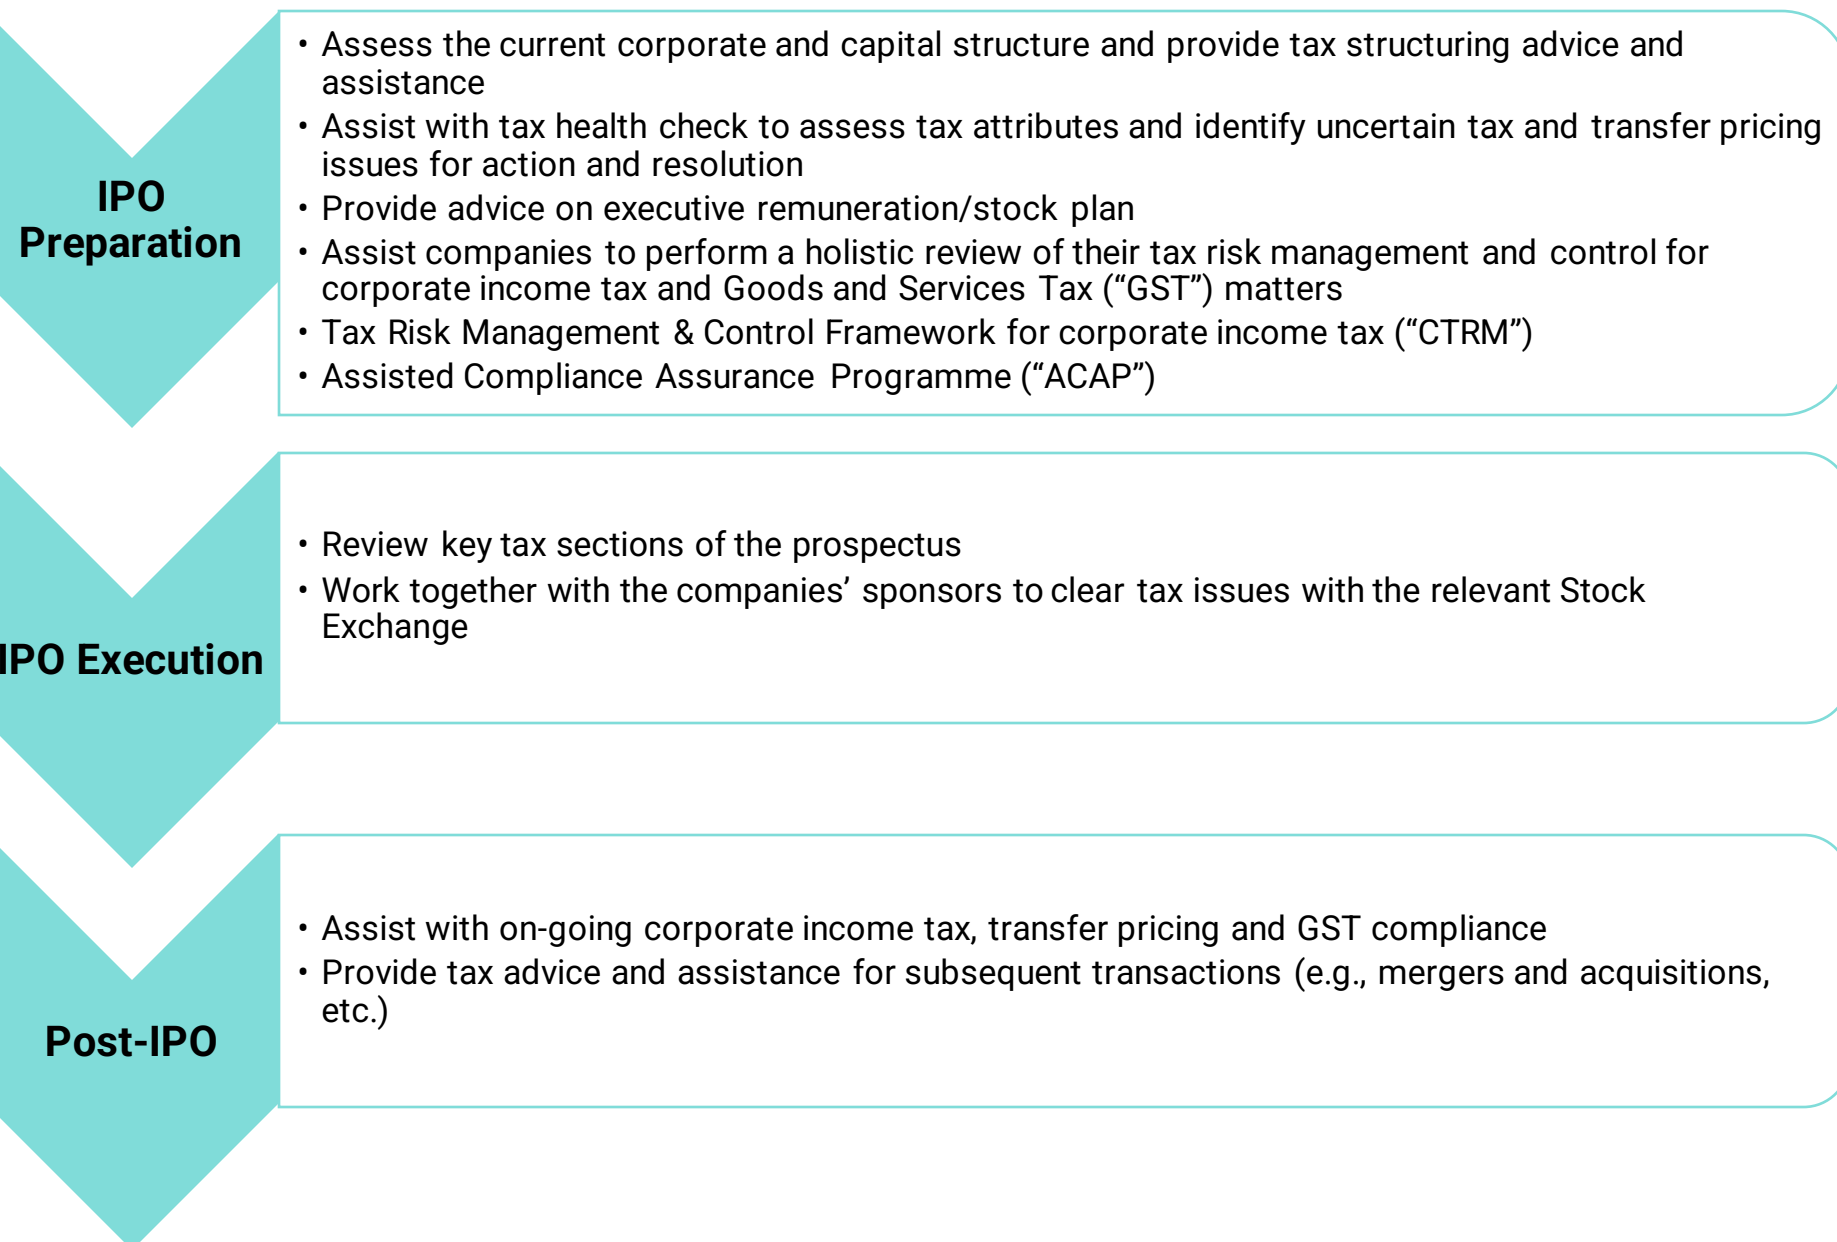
IPO Preparation

• Assess the current corporate and capital structure and provide tax structuring advice and assistance
• Assist with tax health check to assess tax attributes and identify uncertain tax and transfer pricing issues for action and resolution
• Provide advice on executive remuneration/stock plan
• Assist companies to perform a holistic review of their tax risk management and control for corporate income tax and Goods and Services Tax (“GST”) matters
• Tax Risk Management & Control Framework for corporate income tax (“CTRM”)
• Assisted Compliance Assurance Programme (“ACAP”)

IPO Execution

• Review key tax sections of the prospectus
• Work together with the companies’ sponsors to clear tax issues with the relevant Stock Exchange

Post-IPO

• Assist with on-going corporate income tax, transfer pricing and GST compliance
• Provide tax advice and assistance for subsequent transactions (e.g., mergers and acquisitions, etc.)